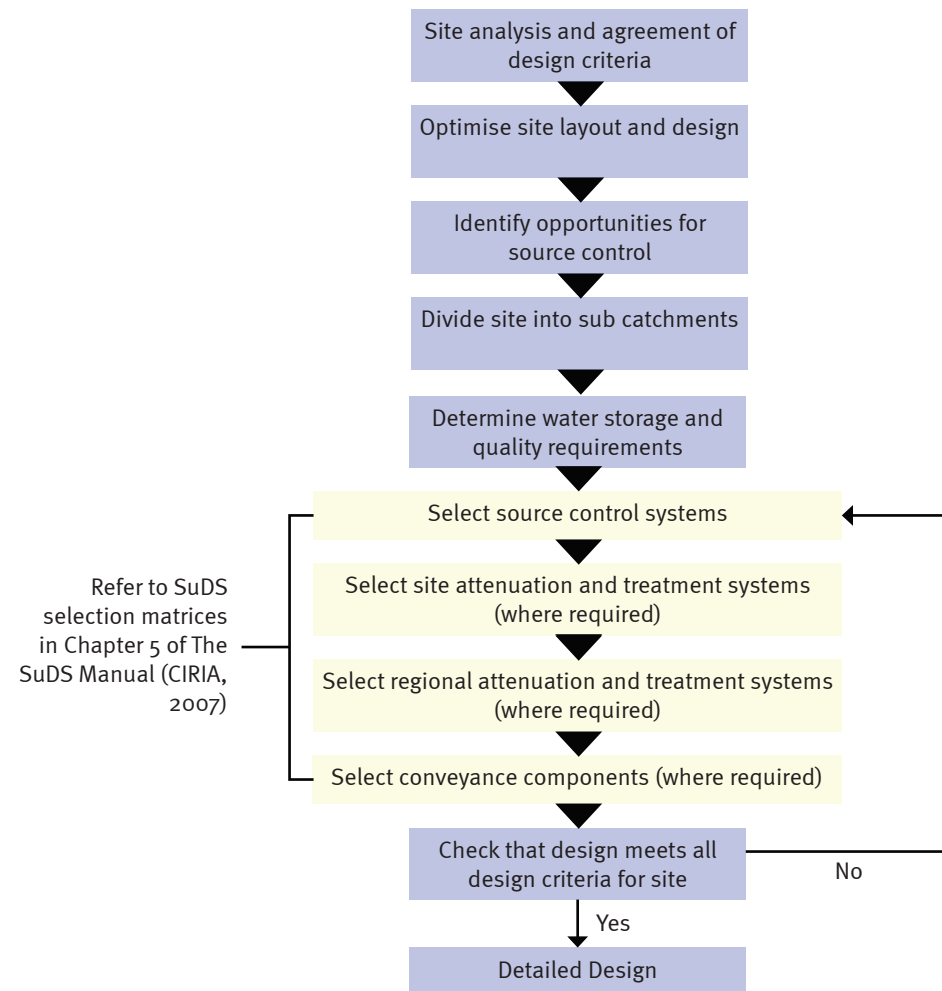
Site analysis and agreement of design criteria

Optimise site layout and design

Identify opportunities for source control

Divide site into sub catchments

Determine water storage and quality requirements

Select source control systems

Refer to SuDS selection matrices in Chapter 5 of The SuDS Manual (CIRIA, 2007)

Select site attenuation and treatment systems (where required)

Select regional attenuation and treatment systems (where required)

Select conveyance components (where required)

Check that design meets all design criteria for site

No

Yes

Detailed Design